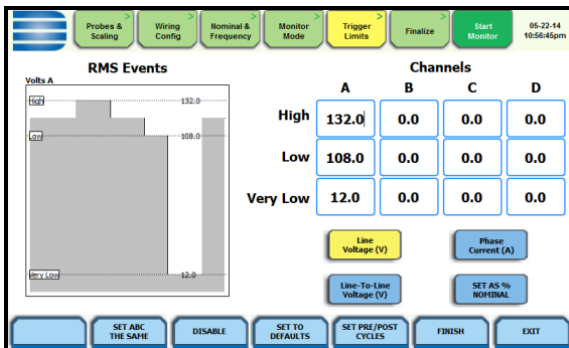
Probes & Scaling

Wiring Config

Nominal & Frequency

Monitor Mode

Trigger Limits

Finalize

Start Monitor

05-22-14
10:56:45pm

RMS Events

Volts A

High

132.0

Low

108.0

Very Low

12.0

Channels

| | A | B | C | D |
|---|---|---|---|---|
| High | 132.0 | 0.0 | 0.0 | 0.0 |
| Low | 108.0 | 0.0 | 0.0 | 0.0 |
| Very Low | 12.0 | 0.0 | 0.0 | 0.0 |

Line Voltage (V)

Phase Current (A)

Line-To-Line Voltage (V)

SET AS % NOMINAL

SET ABC THE SAME

DISABLE

SET TO DEFAULTS

SET PRE/POST CYCLES

FINISH

EXIT